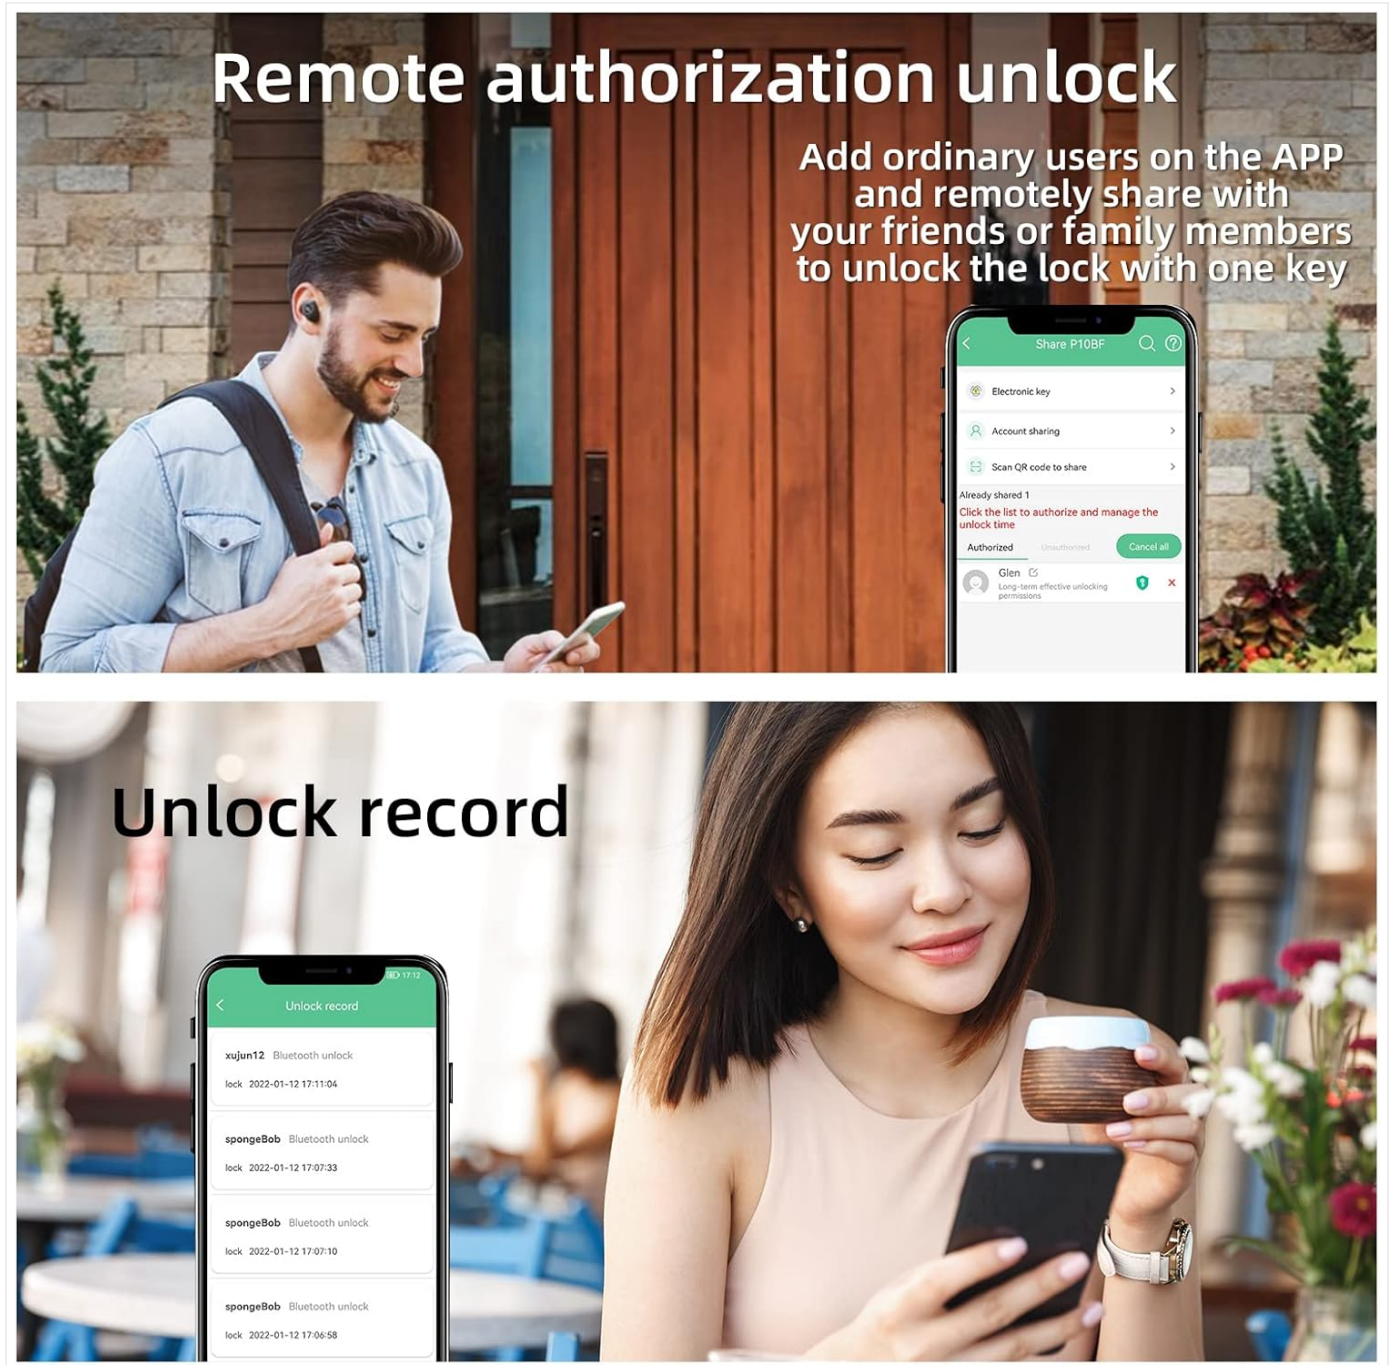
Remote authorization unlock

Add ordinary users on the APP and remotely share with your friends or family members to unlock the lock with one key

Share P10BF

Electronic key

Account sharing

Scan QR code to share

Already shared 1

Click the list to authorize and manage the unlock time

Authorized Unauthorized Cancel all

Glen
Long-term effective unlocking permissions

Unlock record

17:12

Unlock record

xujun12 Bluetooth unlock
lock 2022-01-12 17:11:04

spongeBob Bluetooth unlock
lock 2022-01-12 17:07:33

spongeBob Bluetooth unlock
lock 2022-01-12 17:07:10

spongeBob Bluetooth unlock
lock 2022-01-12 17:06:58